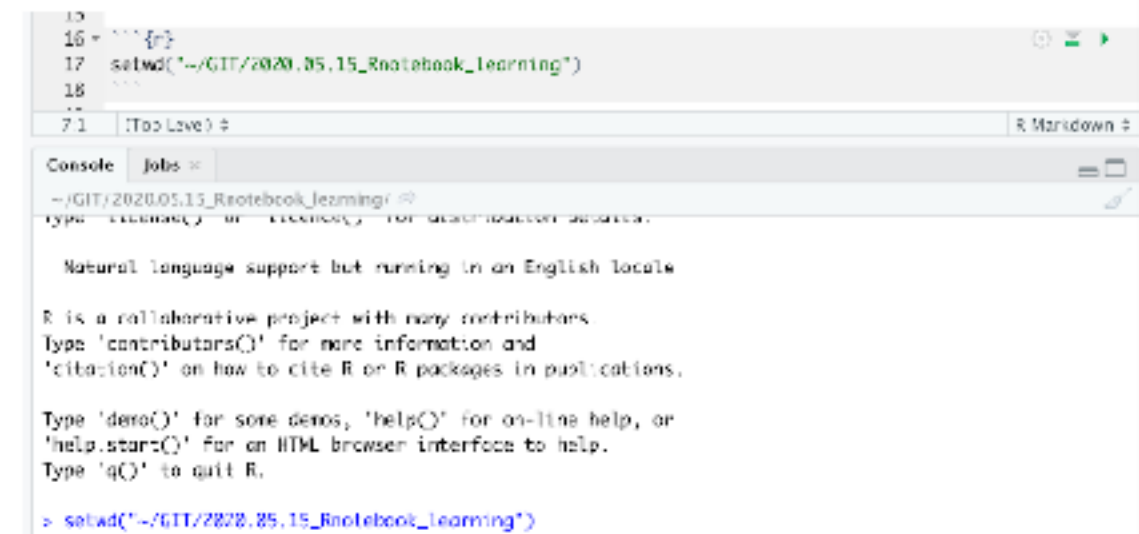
15
16 ```{r}
17 setwd("~/GIT/2020.05.15_Rnotebook_learning")
18 ```

7:1 (Top Level) ÷ R Markdown ÷

Console Jobs ×

~/GIT/2020.05.15_Rnotebook_learning/

Type 'license()' or 'licence()' for distribution details.

Natural language support but running in an English locale

R is a collaborative project with many contributors.
Type 'contributors()' for more information and
'citation()' on how to cite R or R packages in publications.

Type 'demo()' for some demos, 'help()' for on-line help, or
'help.start()' for an HTML browser interface to help.
Type 'q()' to quit R.

> setwd("~/GIT/2020.05.15_Rnotebook_learning")